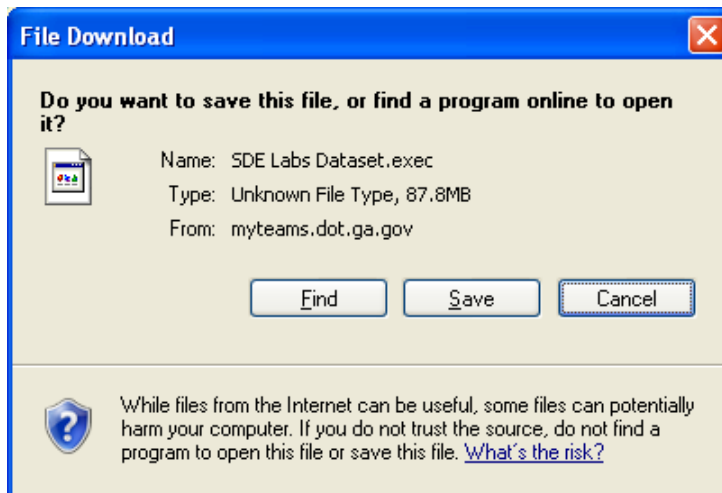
File Download

Do you want to save this file, or find a program online to open it?

Name: SDE Labs Dataset.exec
Type: Unknown File Type, 87.8MB
From: myteams.dot.ga.gov

Find
Save
Cancel

While files from the Internet can be useful, some files can potentially harm your computer. If you do not trust the source, do not find a program to open this file or save this file. What's the risk?